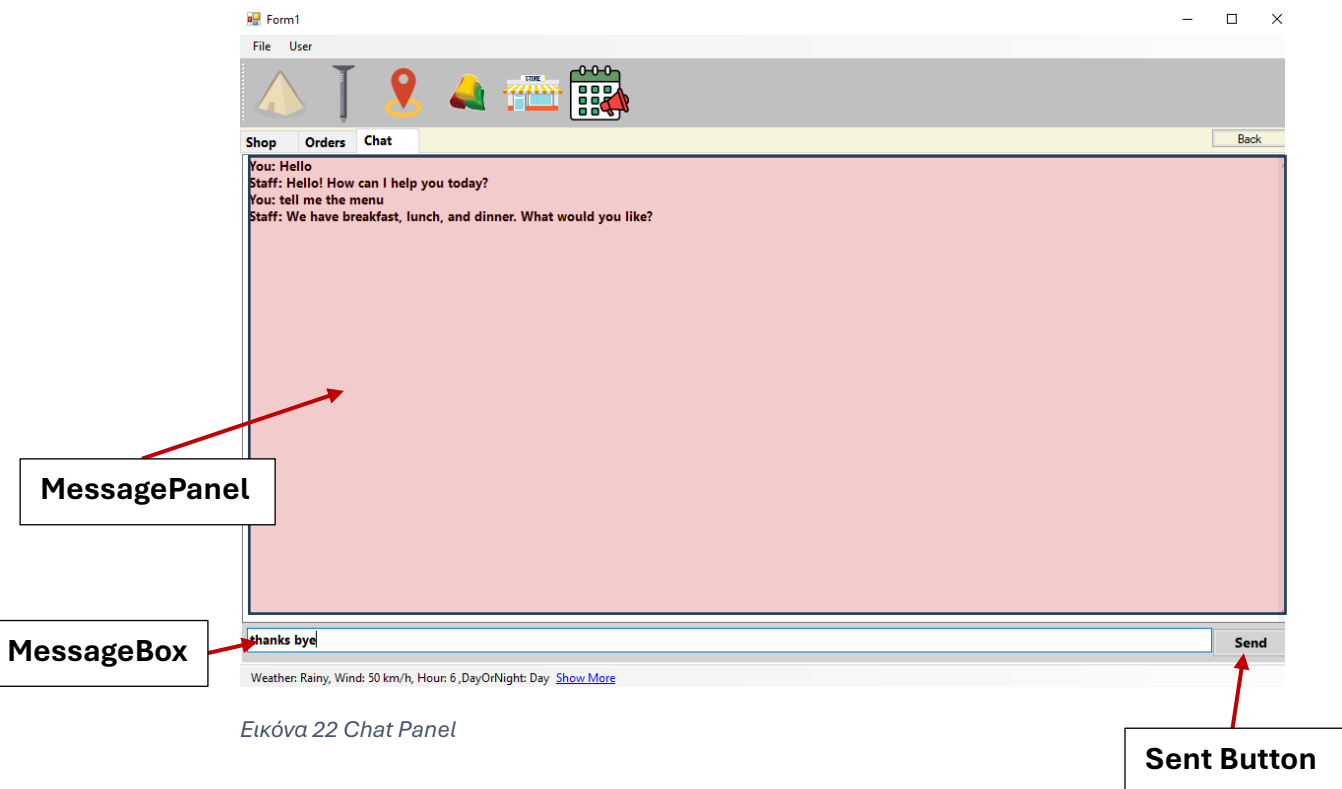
Form1

File User

STORE

Shop Orders Chat

Back

You: Hello
Staff: Hello! How can I help you today?
You: tell me the menu
Staff: We have breakfast, lunch, and dinner. What would you like?

MessagePanel

MessageBox

thanks bye

Send

Weather: Rainy, Wind: 50 km/h, Hour: 6 ,DayOrNight: Day Show More

Εικόνα 22 Chat Panel

Sent Button